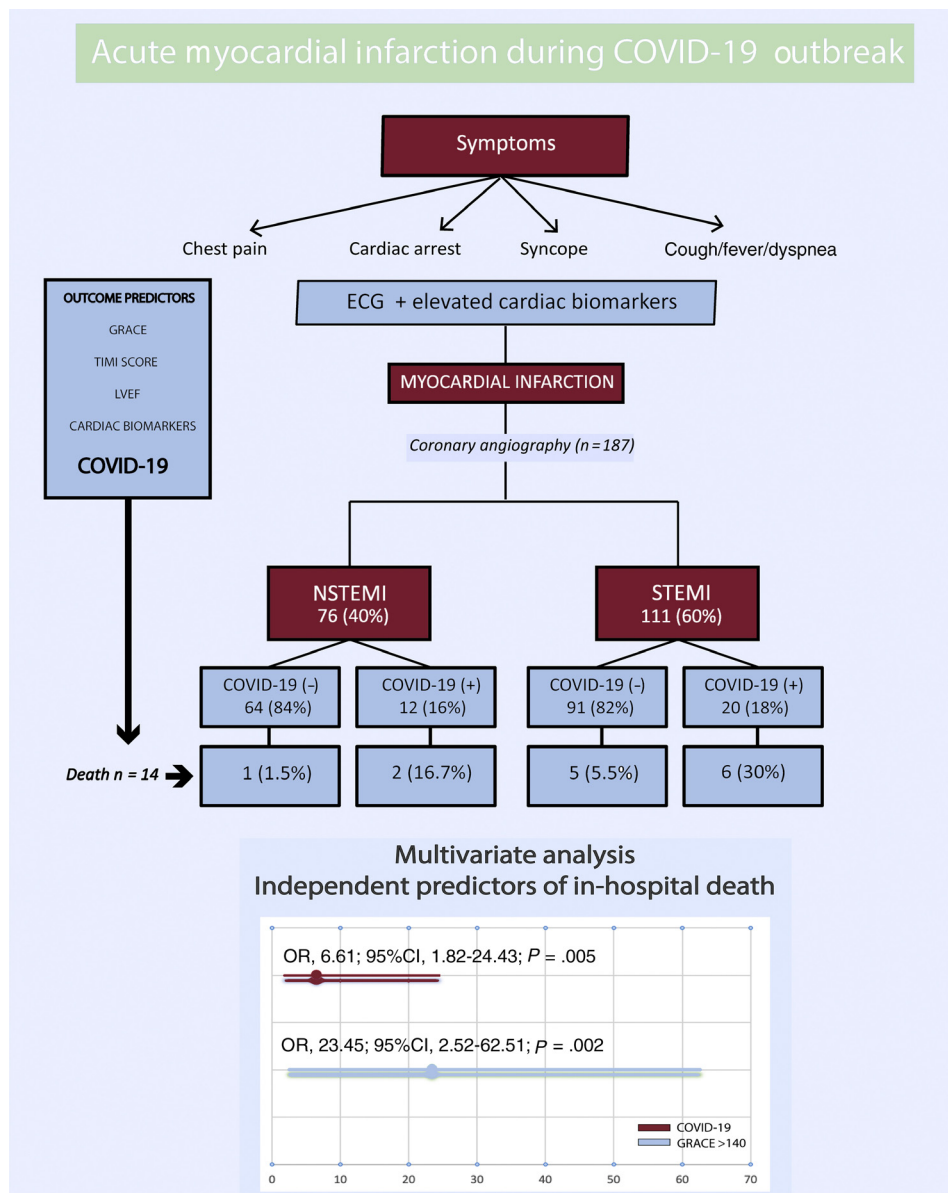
Acute myocardial infarction during COVID-19 outbreak

Symptoms

Chest pain

Cardiac arrest

Syncope

Cough/fever/dyspnea

OUTCOME PREDICTORS

GRACE

TIMI SCORE

LVEF

CARDIAC BIOMARKERS

COVID-19

ECG + elevated cardiac biomarkers

MYOCARDIAL INFARCTION

Coronary angiography (n = 187)

NSTEMI
76 (40%)

STEMI
111 (60%)

COVID-19 (-)
64 (84%)

COVID-19 (+)
12 (16%)

COVID-19 (-)
91 (82%)

COVID-19 (+)
20 (18%)

Death n = 14

1 (1.5%)

2 (16.7%)

5 (5.5%)

6 (30%)

Multivariate analysis
Independent predictors of in-hospital death

OR, 6.61; 95%CI, 1.82-24.43; $P$ = .005

OR, 23.45; 95%CI, 2.52-62.51; $P$ = .002

COVID-19
GRACE >140

0 10 20 30 40 50 60 70